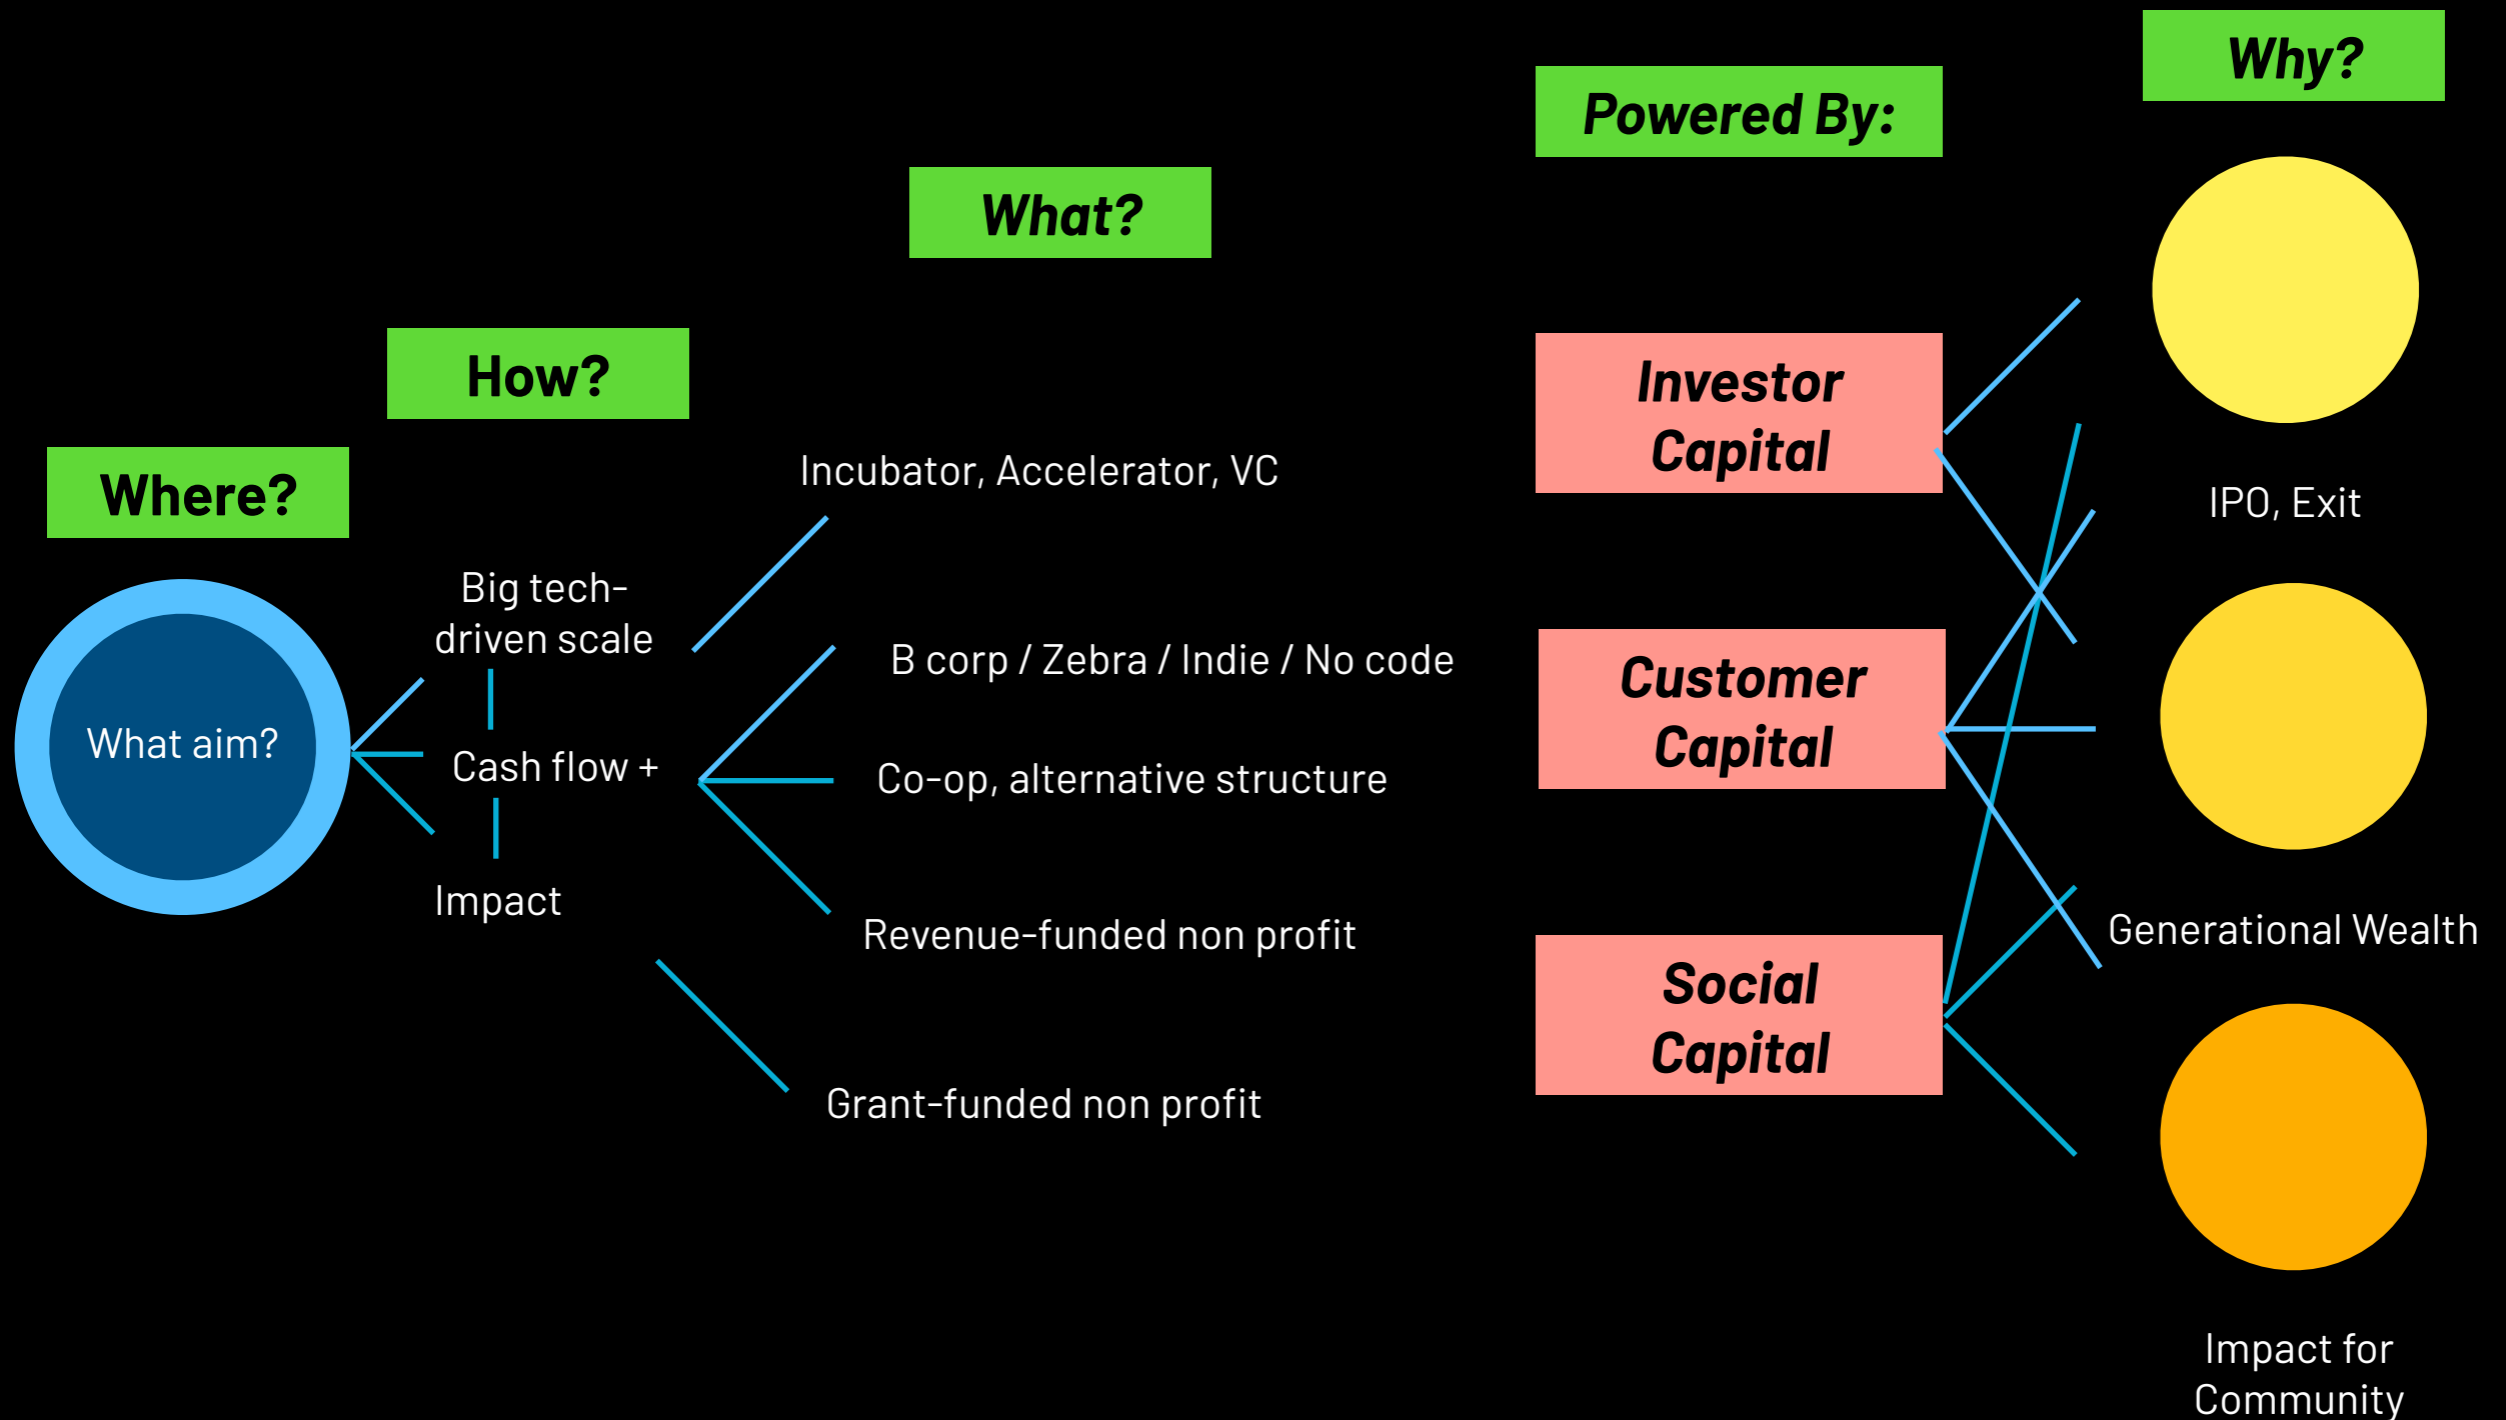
Why?

Powered By:

What?

How?

Where?

What aim?

Big tech-driven scale

Cash flow +

Impact

Incubator, Accelerator, VC

B corp / Zebra / Indie / No code

Co-op, alternative structure

Revenue-funded non profit

Grant-funded non profit

Investor Capital

Customer Capital

Social Capital

IPO, Exit

Generational Wealth

Impact for Community